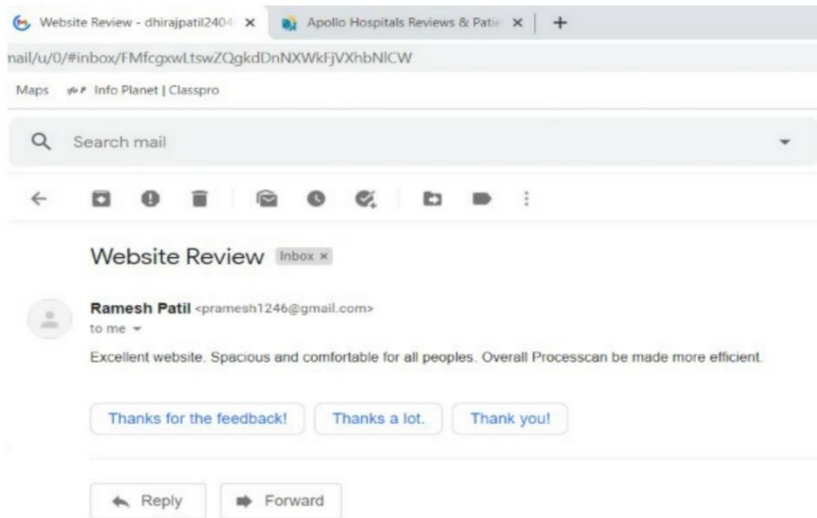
Website Review - dhirajpatil2404 ×
Apollo Hospitals Reviews & Patie ×
+

nail/u/0/#inbox/FMfcgxwLtswZQgkdDnNXWkFjVXhbNlCW

Maps
Info Planet | Classpro

Search mail

Website Review Inbox ×

Ramesh Patil <pramesh1246@gmail.com>
to me

Excellent website. Spacious and comfortable for all peoples. Overall Processcan be made more efficient.

Thanks for the feedback!
Thanks a lot.
Thank you!

Reply
Forward